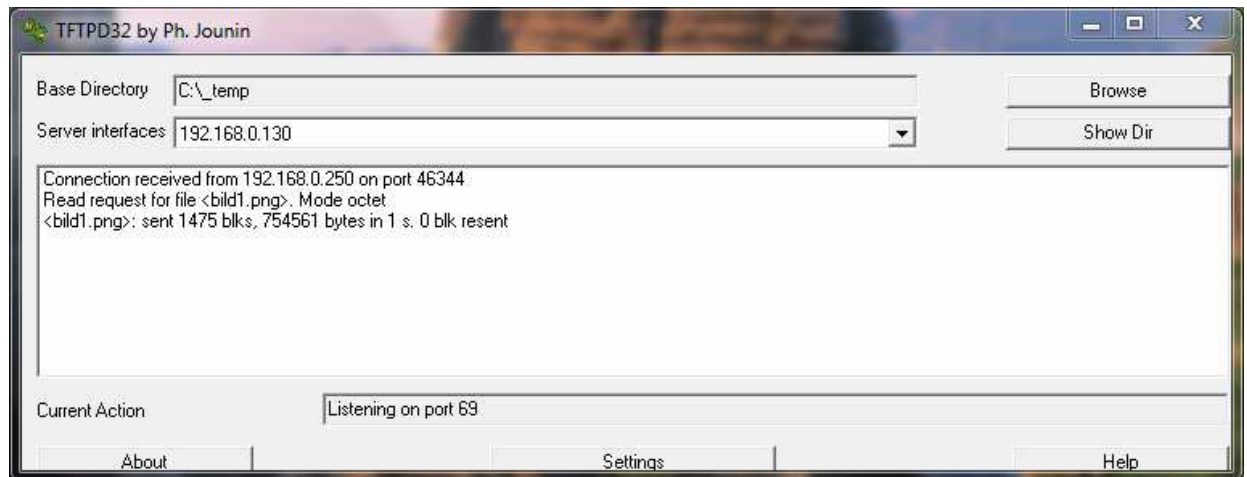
TFTPD32 by Ph. Jounin

Base Directory C:\_temp

Browse

Server interfaces 192.168.0.130

Show Dir

Connection received from 192.168.0.250 on port 46344
Read request for file <bild1.png>. Mode octet
<bild1.png>: sent 1475 blks, 754561 bytes in 1 s. 0 blk resent

Current Action Listening on port 69

About

Settings

Help